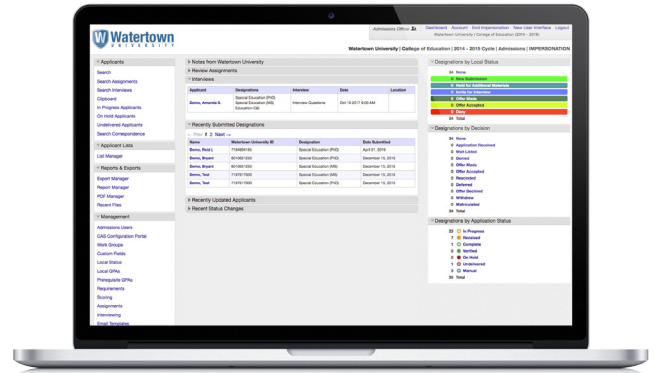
Watertown UNIVERSITY

Admissions Officer | Dashboard Account End Impersonation New User Interface Logout
Watertown University | College of Education (2014 - 2015)

Watertown University | College of Education | 2014 - 2015 Cycle | Admissions | IMPERSONATION

Applicants
Search
Search Assignments
Search Interviews
Clipboard
In Progress Applicants
On Hold Applicants
Undelivered Applicants
Search Correspondence

Applicant Lists
List Manager

Reports & Exports
Export Manager
Report Manager
PDF Manager
Recent Files

Management
Admissions Users
CAS Configuration Portal
Work Groups
Custom Fields
Local Status
Local GPAs
Prerequisite GPAs
Requirements
Scoring
Assignments
Interviewing
Email Templates

Notes from Watertown University
Review Assignments
Interviews

| Applicant | Designations | Interview | Date | Location |
|---|---|---|---|---|
| Demo, Amanda S. | Special Education (PhD) Special Education (MS) Education Ctrl | Interview Questions | Oct 16 2017 8:00 AM | |

Recently Submitted Designations
« Prior 1 2 Next »

| Name | Watertown University ID | Designation | Date Submitted |
|---|---|---|---|
| Demo, Reid L | 7164804180 | Special Education (PhD) | April 01, 2016 |
| Demo, Bryant | 8010651330 | Special Education (PhD) | December 15, 2015 |
| Demo, Bryant | 8010651330 | Special Education (MS) | December 15, 2015 |
| Demo, Test | 7197617000 | Special Education (PhD) | December 15, 2015 |
| Demo, Test | 7197617000 | Special Education (MS) | December 15, 2015 |

Recently Updated Applicants
Recent Status Changes

Designations by Local Status
34 None
New Submission
Hold for Additional Materials
Invite for Interview
Offer Made
Offer Accepted
Deny
34 Total

Designations by Decision
34 None
0 Application Received
0 Wait Listed
0 Denied
0 Offer Made
0 Offer Accepted
0 Rescinded
0 Deferred
0 Offer Declined
0 Withdrew
0 Matriculated
34 Total

Designations by Application Status
23 In Progress
7 Received
1 Complete
0 Verified
0 On Hold
1 Undelivered
0 Manual
30 Total